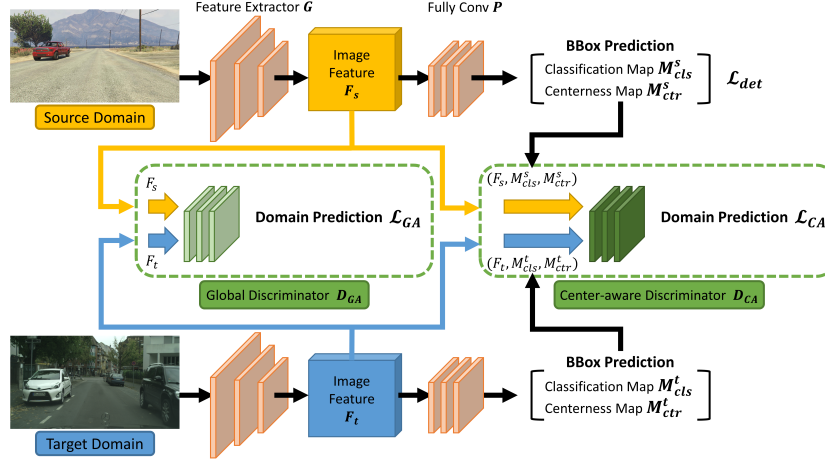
Feature Extractor $\boldsymbol{G}$

Fully Conv $\boldsymbol{P}$

Image Feature $\boldsymbol{F_s}$

BBox Prediction

Classification Map $\boldsymbol{M^s_{cls}}$

Centerness Map $\boldsymbol{M^s_{ctr}}$

$\mathcal{L}_{det}$

Source Domain

$F_s$

$F_t$

Domain Prediction $\mathcal{L}_{GA}$

Global Discriminator $\boldsymbol{D_{GA}}$

$(F_s, M^s_{cls}, M^s_{ctr})$

$(F_t, M^t_{cls}, M^t_{ctr})$

Domain Prediction $\mathcal{L}_{CA}$

Center-aware Discriminator $\boldsymbol{D_{CA}}$

Image Feature $\boldsymbol{F_t}$

BBox Prediction

Classification Map $\boldsymbol{M^t_{cls}}$

Centerness Map $\boldsymbol{M^t_{ctr}}$

Target Domain